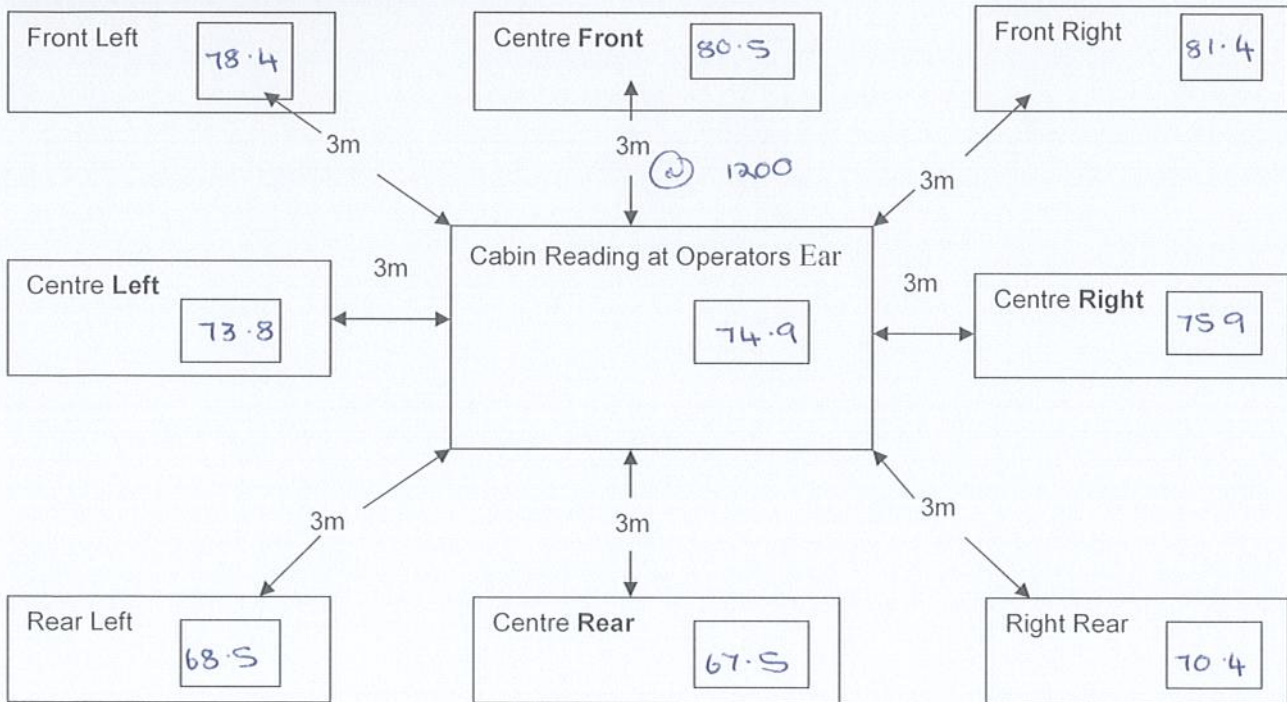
Front Left 78·4

Centre **Front** 80·5

Front Right 81·4

3m

3m @ 1200

3m

Centre **Left** 73·8

3m

Cabin Reading at Operators Ear 74·9

3m

Centre **Right** 75 9

3m

3m

3m

Rear Left 68·5

Centre **Rear** 67·5

Right Rear 70·4